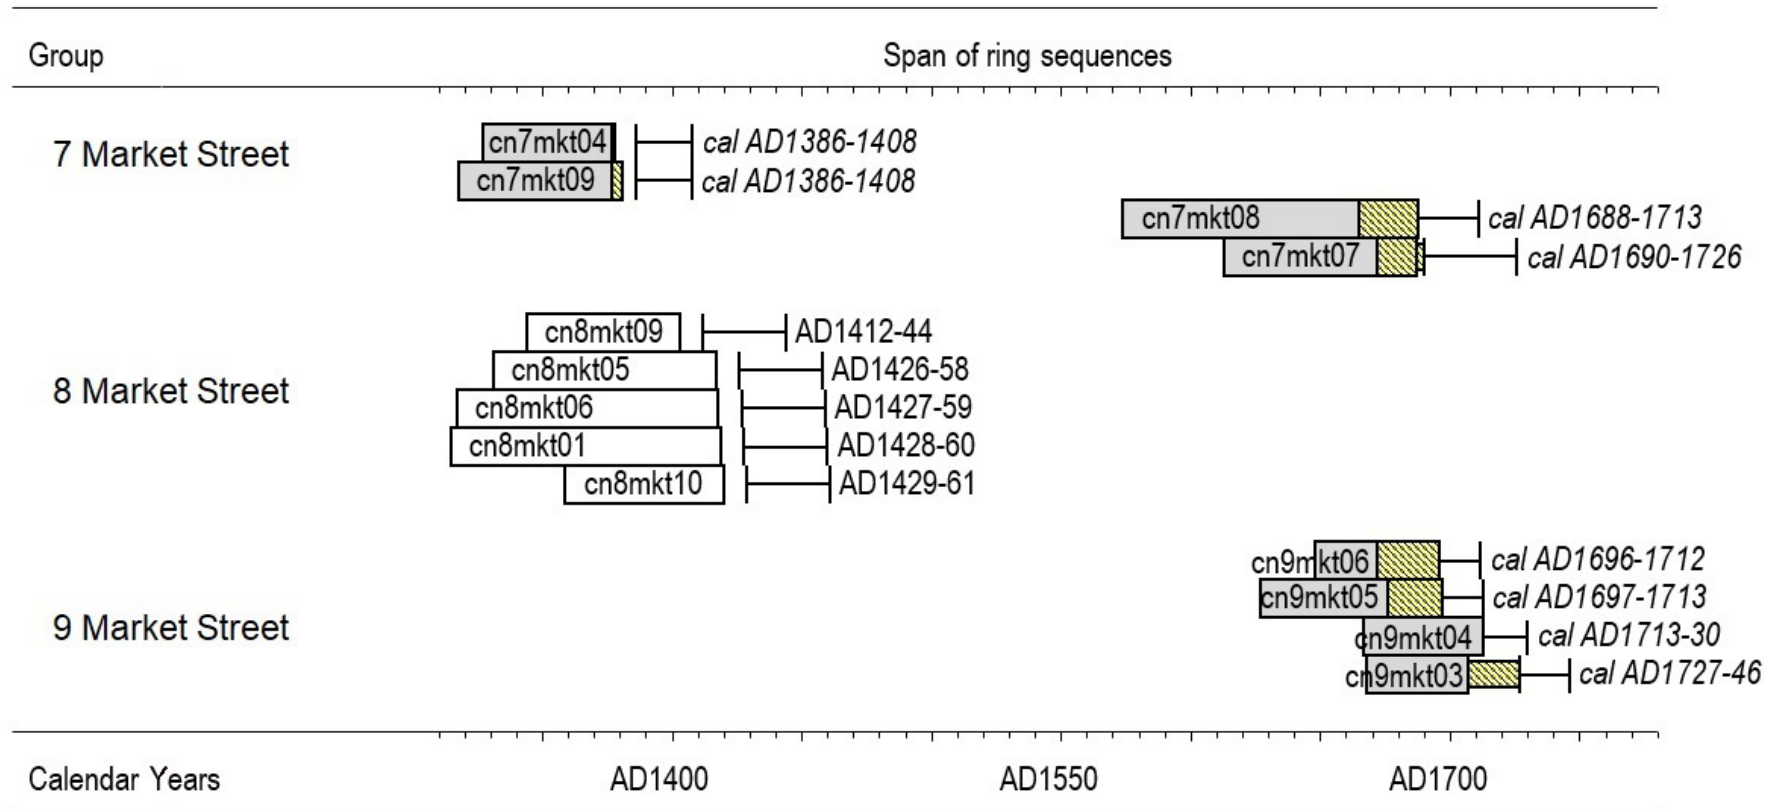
Group

Span of ring sequences

7 Market Street

cn7mkt04 *cal AD1386-1408*
cn7mkt09 *cal AD1386-1408*
cn7mkt08 *cal AD1688-1713*
cn7mkt07 *cal AD1690-1726*

8 Market Street

cn8mkt09 AD1412-44
cn8mkt05 AD1426-58
cn8mkt06 AD1427-59
cn8mkt01 AD1428-60
cn8mkt10 AD1429-61

9 Market Street

cn9mkt06 *cal AD1696-1712*
cn9mkt05 *cal AD1697-1713*
cn9mkt04 *cal AD1713-30*
cn9mkt03 *cal AD1727-46*

Calendar Years

AD1400

AD1550

AD1700